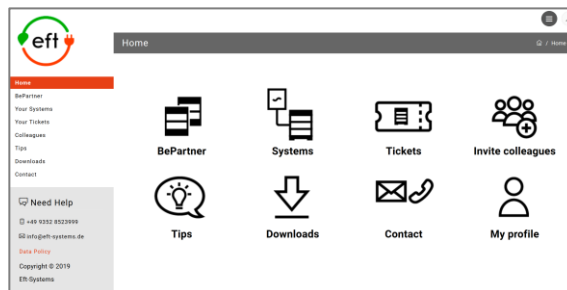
eft

Home

Home
BePartner
Your Systems
Your Tickets
Colleagues
Tips
Downloads
Contact

Need Help
+49 9352 8523999
info@eft-systems.de
Data Policy
Copyright © 2019
Eft-Systems

BePartner
Systems
Tickets
Invite colleagues
Tips
Downloads
Contact
My profile